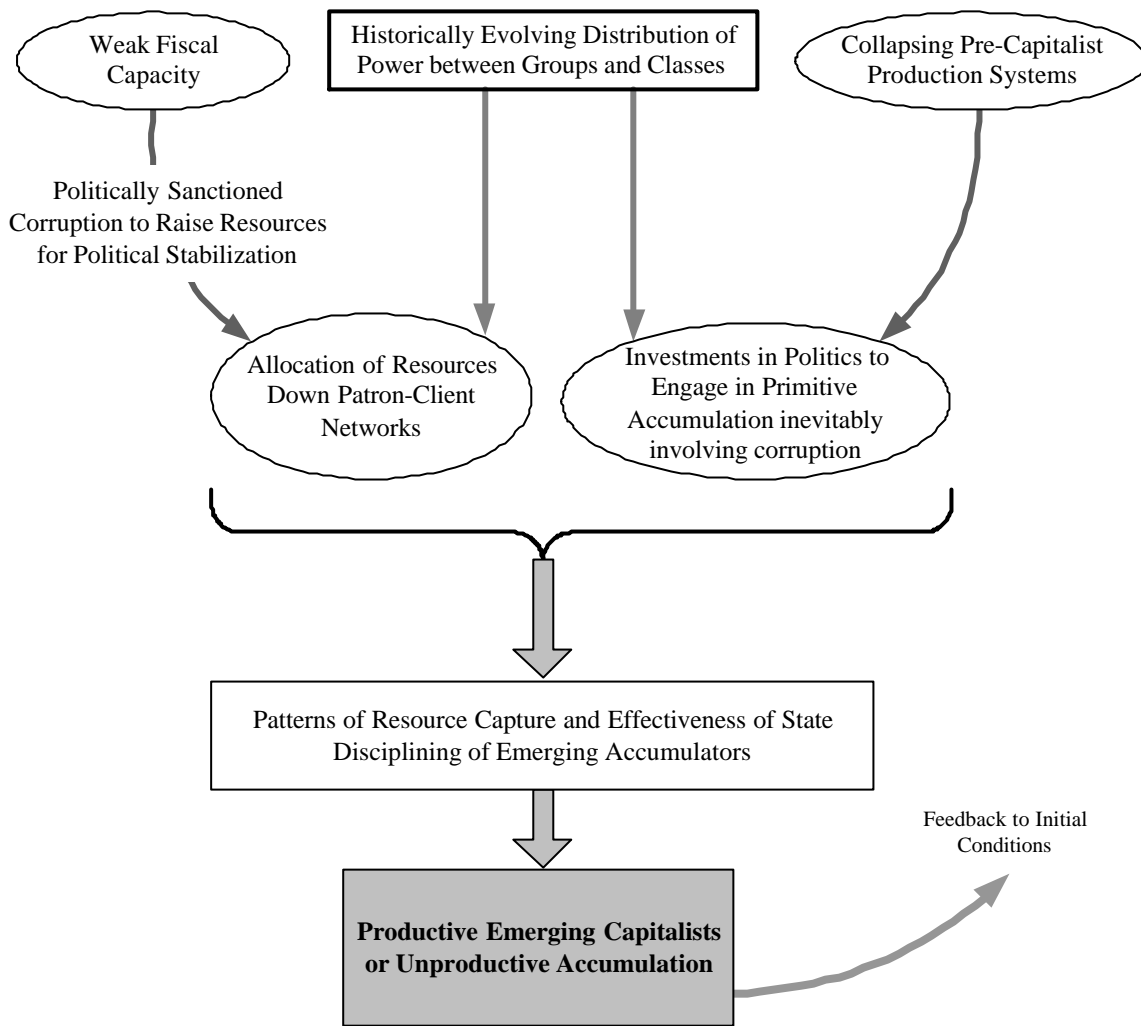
Weak Fiscal Capacity

Historically Evolving Distribution of Power between Groups and Classes

Collapsing Pre-Capitalist Production Systems

Politically Sanctioned Corruption to Raise Resources for Political Stabilization

Allocation of Resources Down Patron-Client Networks

Investments in Politics to Engage in Primitive Accumulation inevitably involving corruption

Patterns of Resource Capture and Effectiveness of State Disciplining of Emerging Accumulators

Feedback to Initial Conditions

**Productive Emerging Capitalists or Unproductive Accumulation**